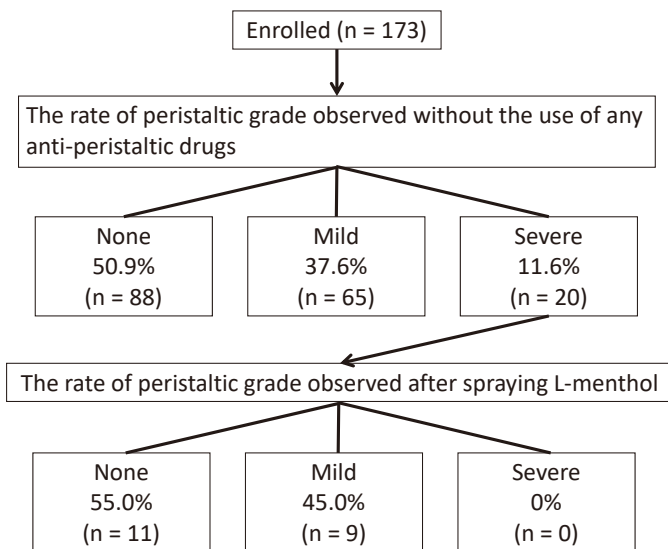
Enrolled (n = 173)

The rate of peristaltic grade observed without the use of any anti-peristaltic drugs

None
50.9%
(n = 88)

Mild
37.6%
(n = 65)

Severe
11.6%
(n = 20)

The rate of peristaltic grade observed after spraying L-menthol

None
55.0%
(n = 11)

Mild
45.0%
(n = 9)

Severe
0%
(n = 0)